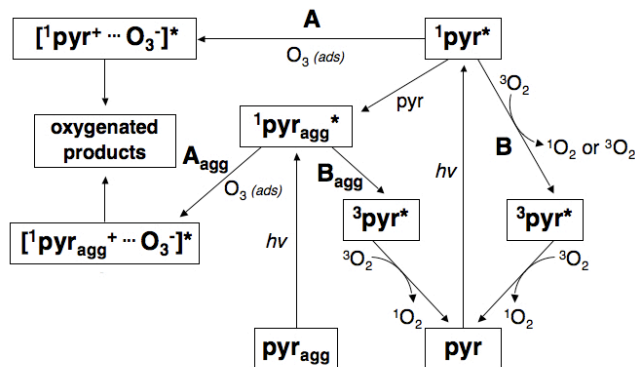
A

$[^1pyr^+ \cdots O_3^-]^*$

$^1pyr^*$

$O_3$ (ads)

oxygenated products

pyr

$^1pyr_{agg}^*$

$^3O_2$

$A_{agg}$

$B_{agg}$

B

$^1O_2$ or $^3O_2$

hv

$O_3$ (ads)

$[^1pyr_{agg}^+ \cdots O_3^-]^*$

$^3pyr^*$

$^3pyr^*$

hv

$^3O_2$

$^3O_2$

$^1O_2$

$^1O_2$

$pyr_{agg}$

pyr